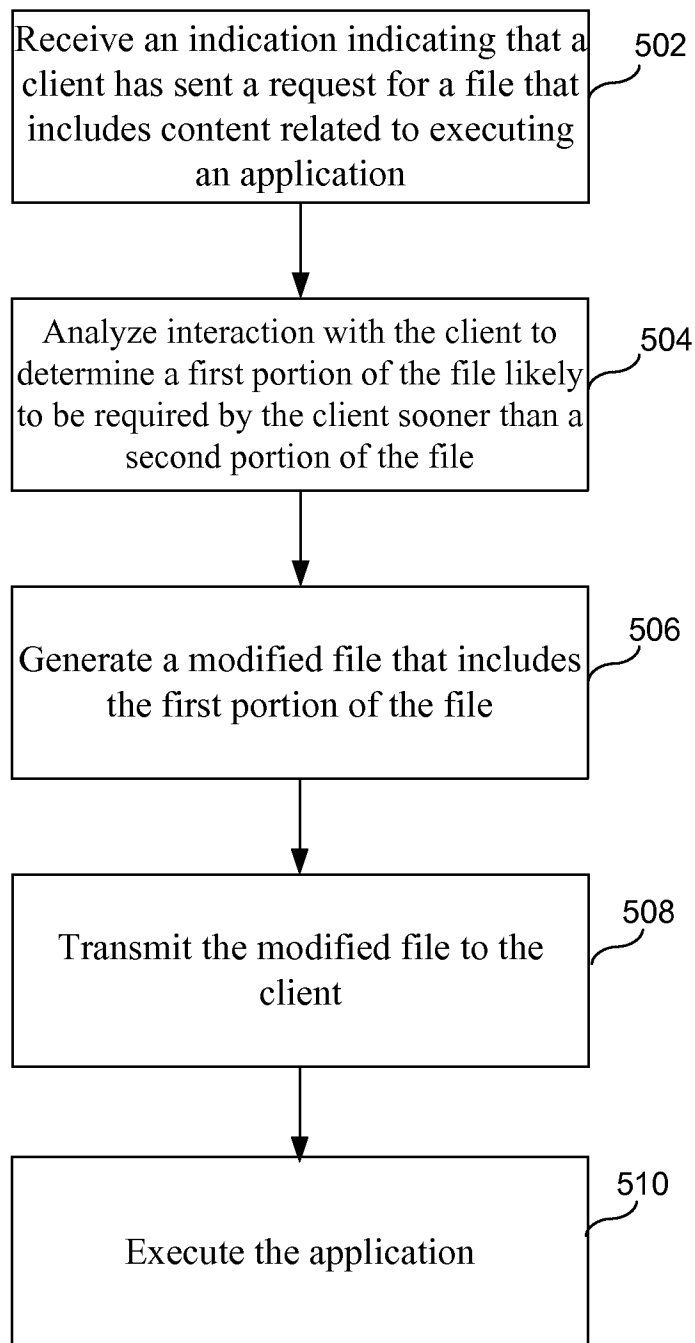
Receive an indication indicating that a client has sent a request for a file that includes content related to executing an application

502

Analyze interaction with the client to determine a first portion of the file likely to be required by the client sooner than a second portion of the file

504

Generate a modified file that includes the first portion of the file

506

Transmit the modified file to the client

508

Execute the application

510